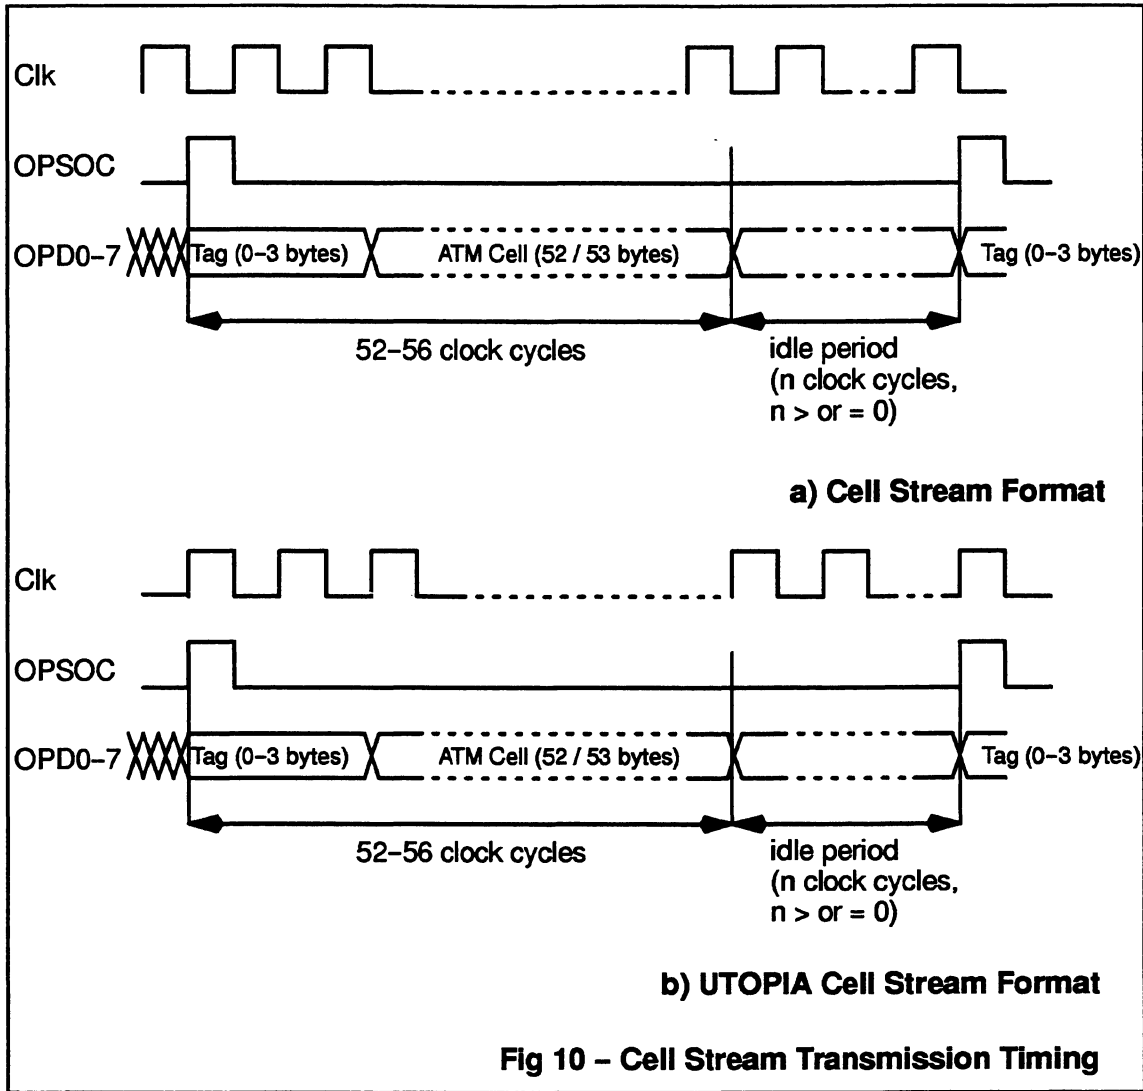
Clk

OPSOC

OPD0–7 Tag (0–3 bytes) ATM Cell (52 / 53 bytes) Tag (0–3 bytes)

52–56 clock cycles

idle period (n clock cycles, n > or = 0)

a) Cell Stream Format

Clk

OPSOC

OPD0–7 Tag (0–3 bytes) ATM Cell (52 / 53 bytes) Tag (0–3 bytes)

52–56 clock cycles

idle period (n clock cycles, n > or = 0)

b) UTOPIA Cell Stream Format

Fig 10 – Cell Stream Transmission Timing